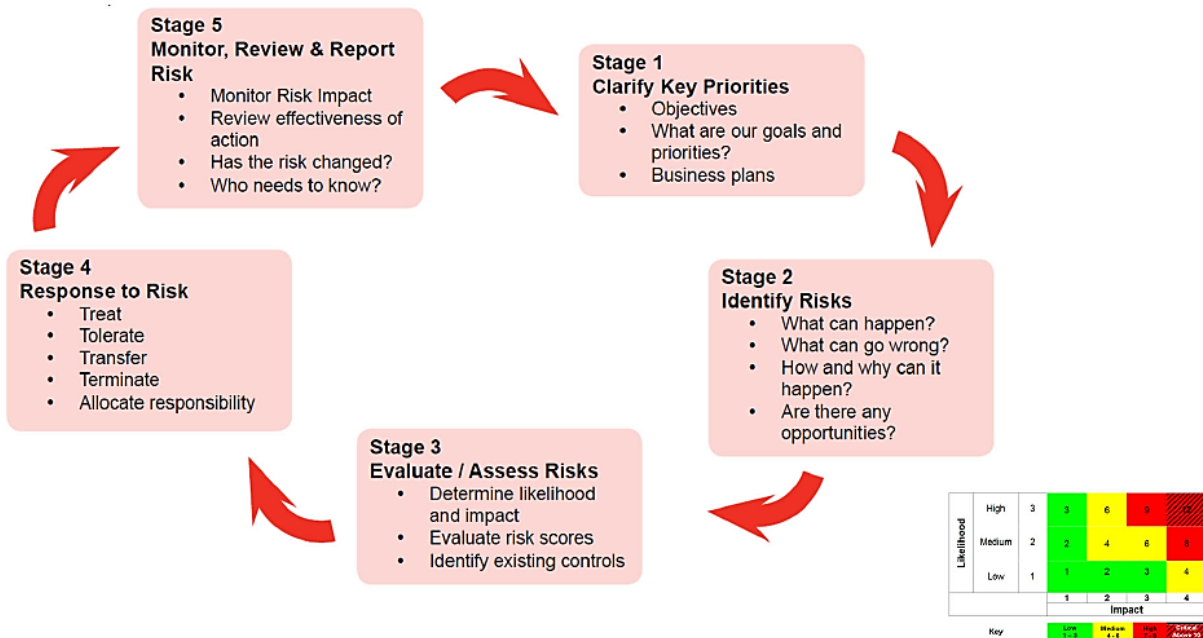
Stage 5
Monitor, Review & Report Risk
- Monitor Risk Impact
- Review effectiveness of action
- Has the risk changed?
- Who needs to know?

Stage 1
Clarify Key Priorities
- Objectives
- What are our goals and priorities?
- Business plans

Stage 2
Identify Risks
- What can happen?
- What can go wrong?
- How and why can it happen?
- Are there any opportunities?

Stage 3
Evaluate / Assess Risks
- Determine likelihood and impact
- Evaluate risk scores
- Identify existing controls

Stage 4
Response to Risk
- Treat
- Tolerate
- Transfer
- Terminate
- Allocate responsibility

| Likelihood | | | | | | |
|---|---|---|---|---|---|---|
| | High | 3 | 3 | 6 | 9 | 12 |
| | Medium | 2 | 2 | 4 | 6 | 8 |
| | Low | 1 | 1 | 2 | 3 | 4 |
| | | | 1 | 2 | 3 | 4 |
| | | | Impact | | | |

Key: Low 1 - 3 | Medium 4 - 6 | High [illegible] | Critical Above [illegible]